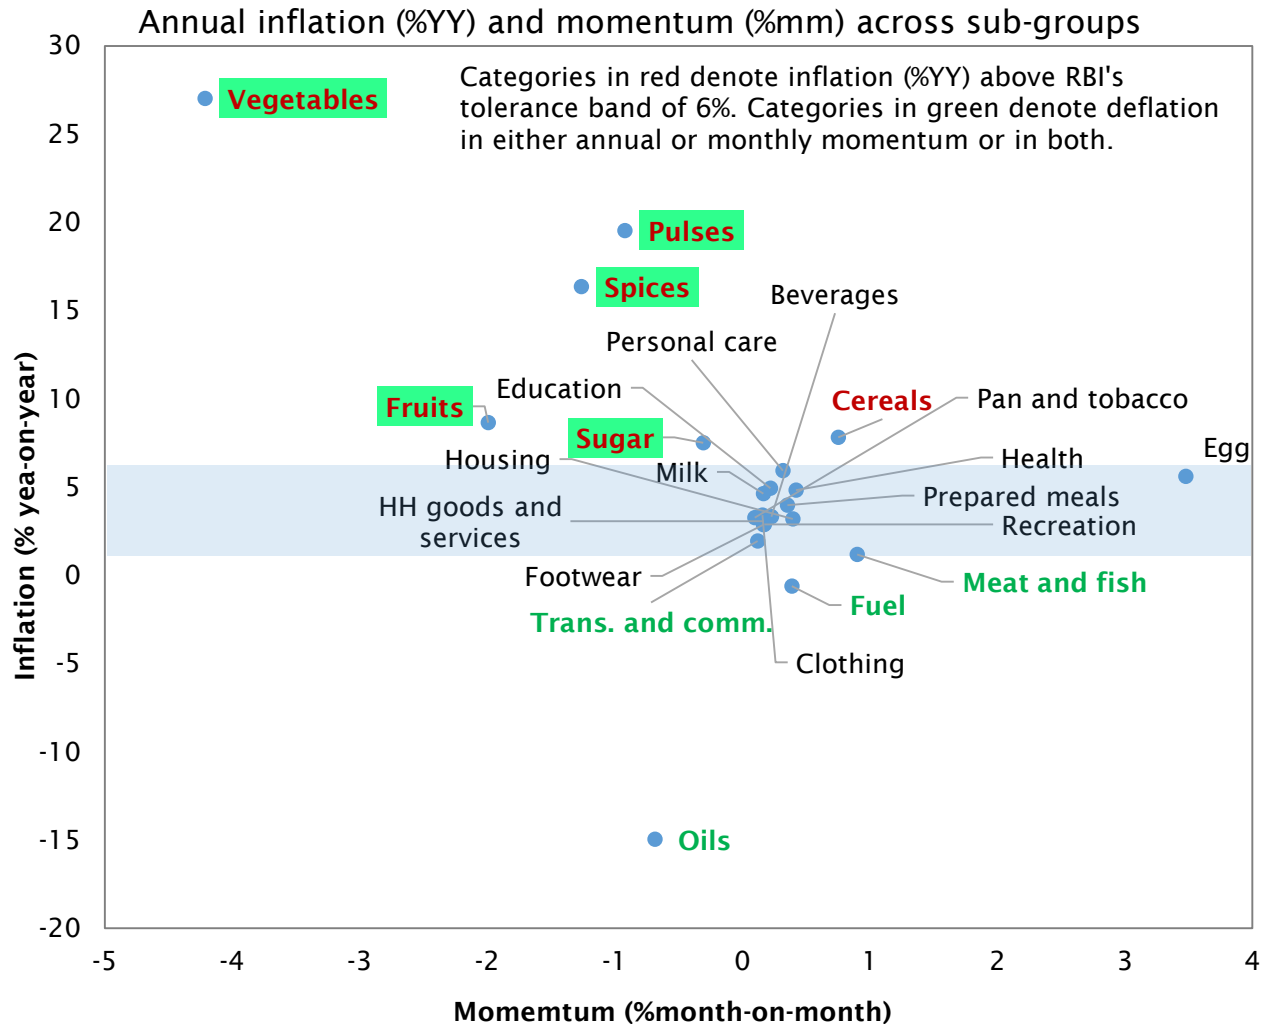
Annual inflation (%YY) and momentum (%mm) across sub-groups

Categories in red denote inflation (%YY) above RBI's tolerance band of 6%. Categories in green denote deflation in either annual or monthly momentum or in both.

Vegetables
Pulses
Spices
Beverages
Personal care
Education
Cereals
Pan and tobacco
Fruits
Sugar
Egg
Housing
Milk
Health
Prepared meals
HH goods and services
Recreation
Footwear
Meat and fish
Fuel
Trans. and comm.
Clothing
Oils

30
25
20
15
10
5
0
-5
-10
-15
-20

-5
-4
-3
-2
-1
0
1
2
3
4

Inflation (% yea-on-year)
Momemtum (%month-on-month)